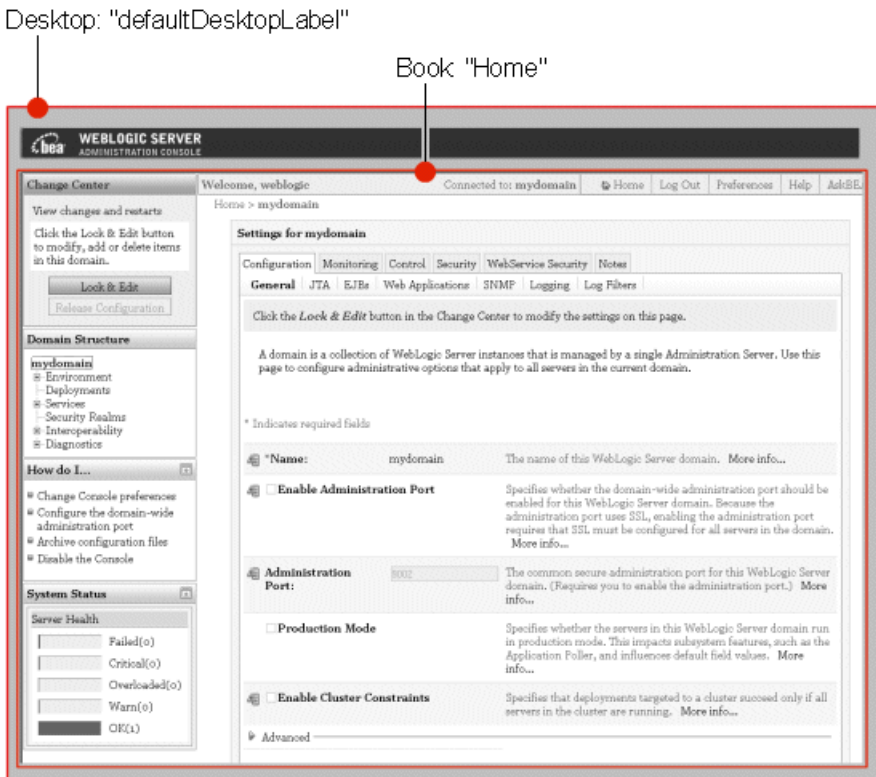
Desktop: "defaultDesktopLabel"

Book "Home"

bea WEBLOGIC SERVER ADMINISTRATION CONSOLE

Change Center

View changes and restarts

Click the Lock & Edit button to modify, add or delete items in this domain.

Lock & Edit

Release Configuration

Domain Structure

mydomain
Environment
Deployments
Services
Security Realms
Interoperability
Diagnostics

How do I...

Change Console preferences
Configure the domain-wide administration port
Archive configuration files
Disable the Console

System Status

Server Health

Failed(0)
Critical(0)
Overloaded(0)
Warn(0)
OK(1)

Welcome, weblogic

Connected to: mydomain

Home | Log Out | Preferences | Help | AskBEA

Home > mydomain

Settings for mydomain

Configuration | Monitoring | Control | Security | WebService Security | Notes

General | JTA | EJBs | Web Applications | SNMP | Logging | Log Filters

Click the *Lock & Edit* button in the Change Center to modify the settings on this page.

A domain is a collection of WebLogic Server instances that is managed by a single Administration Server. Use this page to configure administrative options that apply to all servers in the current domain.

* Indicates required fields

*Name: mydomain The name of this WebLogic Server domain. More info...

Enable Administration Port Specifies whether the domain-wide administration port should be enabled for this WebLogic Server domain. Because the administration port uses SSL, enabling the administration port requires that SSL must be configured for all servers in the domain. More info...

Administration Port: 9002 The common secure administration port for this WebLogic Server domain. (Requires you to enable the administration port.) More info...

Production Mode Specifies whether the servers in this WebLogic Server domain run in production mode. This impacts subsystem features, such as the Application Poller, and influences default field values. More info...

Enable Cluster Constraints Specifies that deployments targeted to a cluster succeed only if all servers in the cluster are running. More info...

Advanced